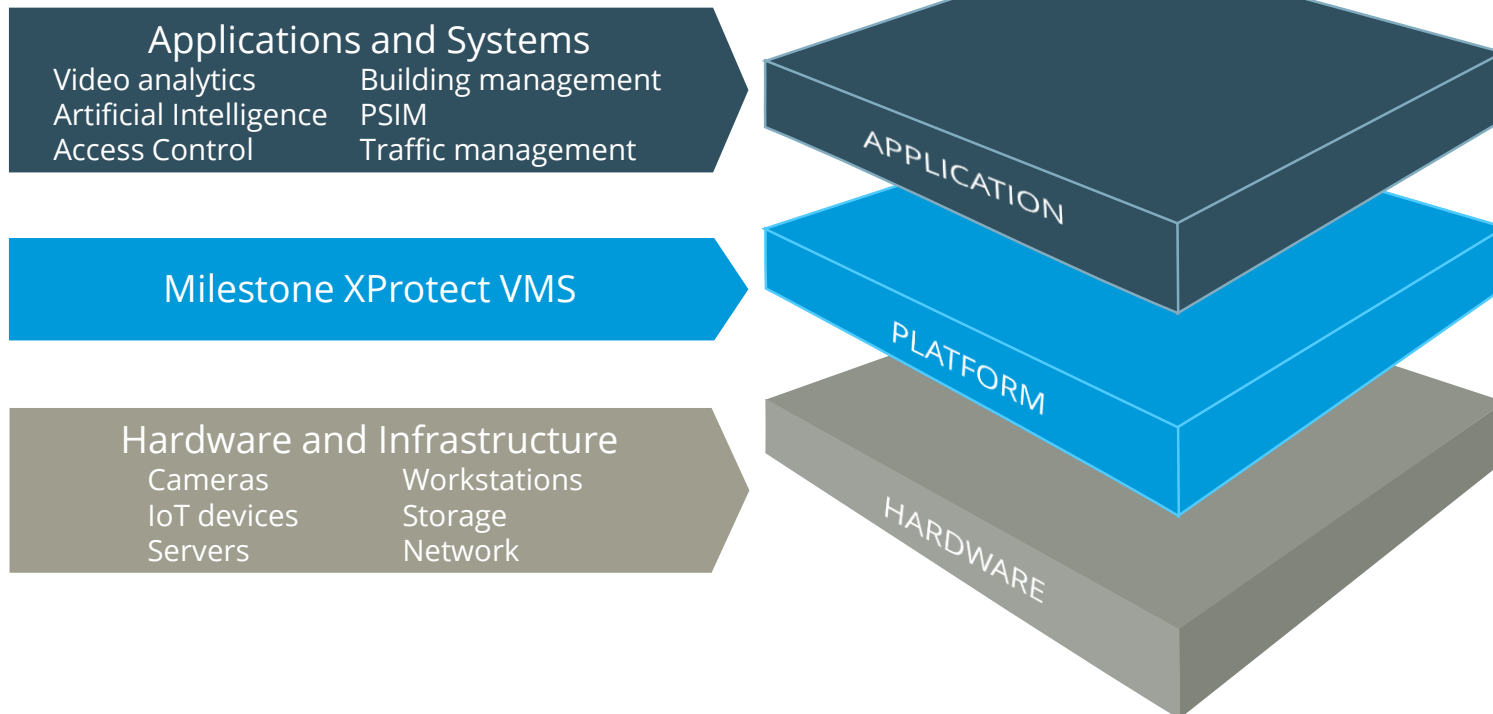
Applications and Systems
Video analytics
Artificial Intelligence
Access Control
Building management
PSIM
Traffic management

Milestone XProtect VMS

Hardware and Infrastructure
Cameras
IoT devices
Servers
Workstations
Storage
Network

APPLICATION

PLATFORM

HARDWARE